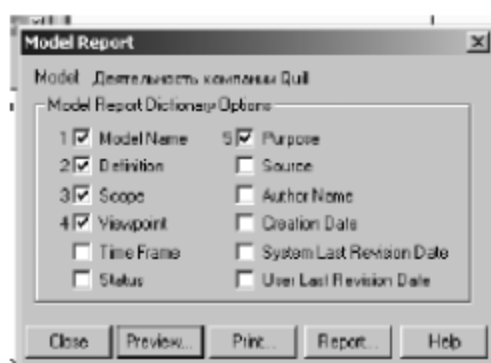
Model Report

Model Деятельность компании Quill

Model Report Dictionary Options

1 Model Name
2 Definition
3 Scope
4 Viewpoint
Time Frame
Status

5 Purpose
Source
Author Name
Creation Date
System Last Revision Date
User Last Revision Date

Close Preview... Print... Report... Help